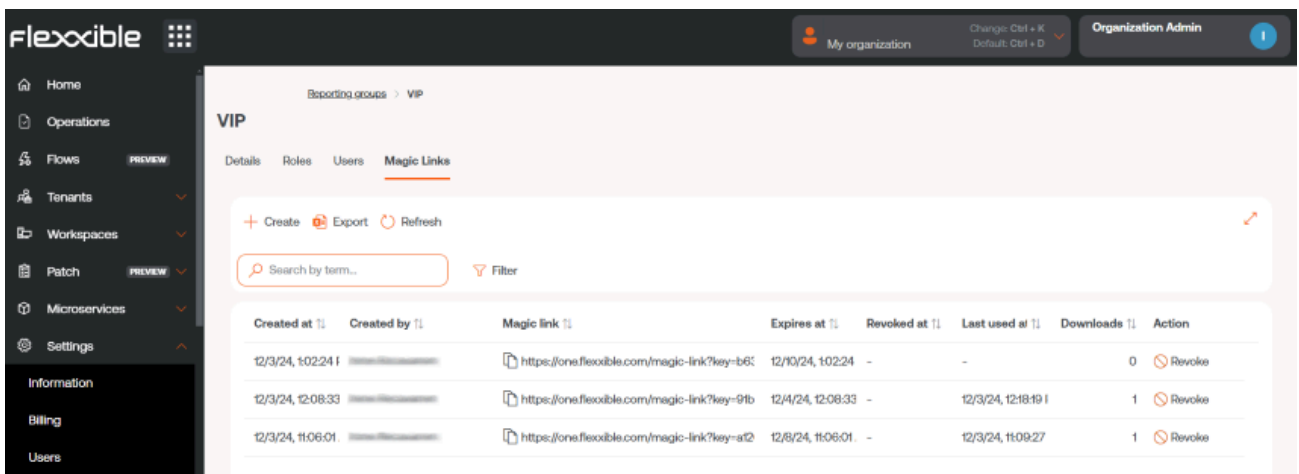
flexxible

My organization
Change: Ctrl + K
Default: Ctrl + D
Organization Admin
I

Home
Operations
Flows PREVIEW
Tenants
Workspaces
Patch PREVIEW
Microservices
Settings
Information
Billing
Users

Reporting groups > VIP
VIP
Details Roles Users Magic Links

+ Create Export Refresh
Search by term...
Filter

| Created at | Created by | Magic link | Expires at | Revoked at | Last used at | Downloads | Action |
|---|---|---|---|---|---|---|---|
| 12/3/24, 1:02:24 P | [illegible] | https://one.flexxible.com/magic-link?key=b63 | 12/10/24, 1:02:24 | - | - | 0 | Revoke |
| 12/3/24, 12:08:33 | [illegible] | https://one.flexxible.com/magic-link?key=91b | 12/4/24, 12:08:33 | - | 12/3/24, 12:18:19 I | 1 | Revoke |
| 12/3/24, 11:06:01 | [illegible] | https://one.flexxible.com/magic-link?key=a12 | 12/8/24, 11:06:01 | - | 12/3/24, 11:09:27 | 1 | Revoke |